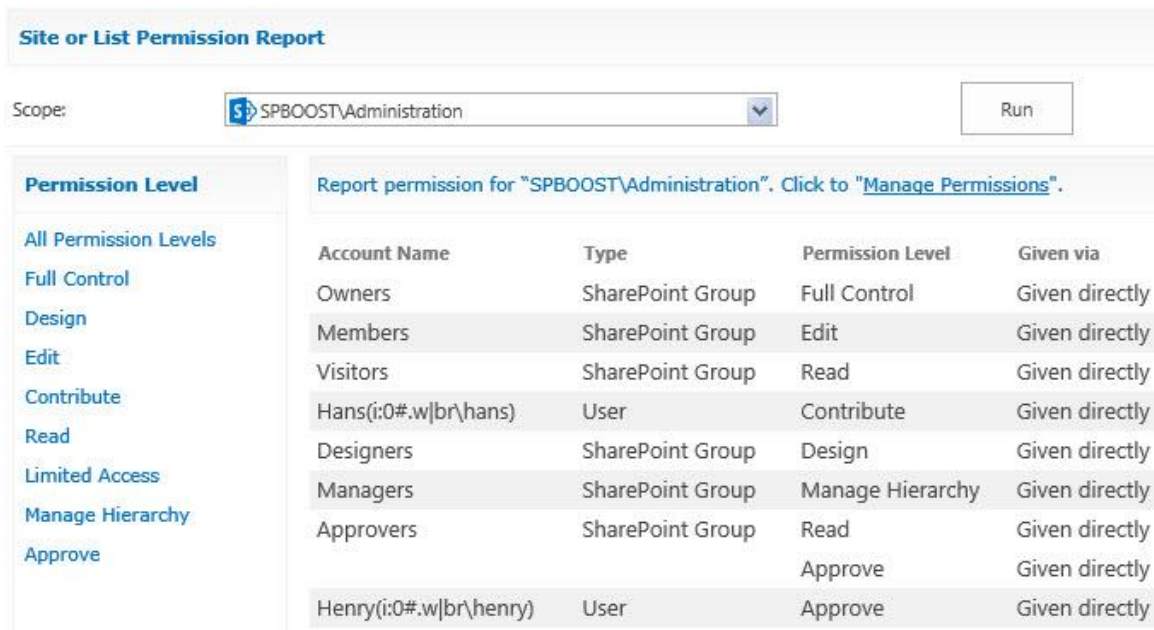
Site or List Permission Report

Scope: S SPBOOST\Administration Run

Permission Level

All Permission Levels
Full Control
Design
Edit
Contribute
Read
Limited Access
Manage Hierarchy
Approve

Report permission for "SPBOOST\Administration". Click to "Manage Permissions".

| Account Name | Type | Permission Level | Given via |
|---|---|---|---|
| Owners | SharePoint Group | Full Control | Given directly |
| Members | SharePoint Group | Edit | Given directly |
| Visitors | SharePoint Group | Read | Given directly |
| Hans(i:0#.w\|br\hans) | User | Contribute | Given directly |
| Designers | SharePoint Group | Design | Given directly |
| Managers | SharePoint Group | Manage Hierarchy | Given directly |
| Approvers | SharePoint Group | Read | Given directly |
| | | Approve | Given directly |
| Henry(i:0#.w\|br\henry) | User | Approve | Given directly |